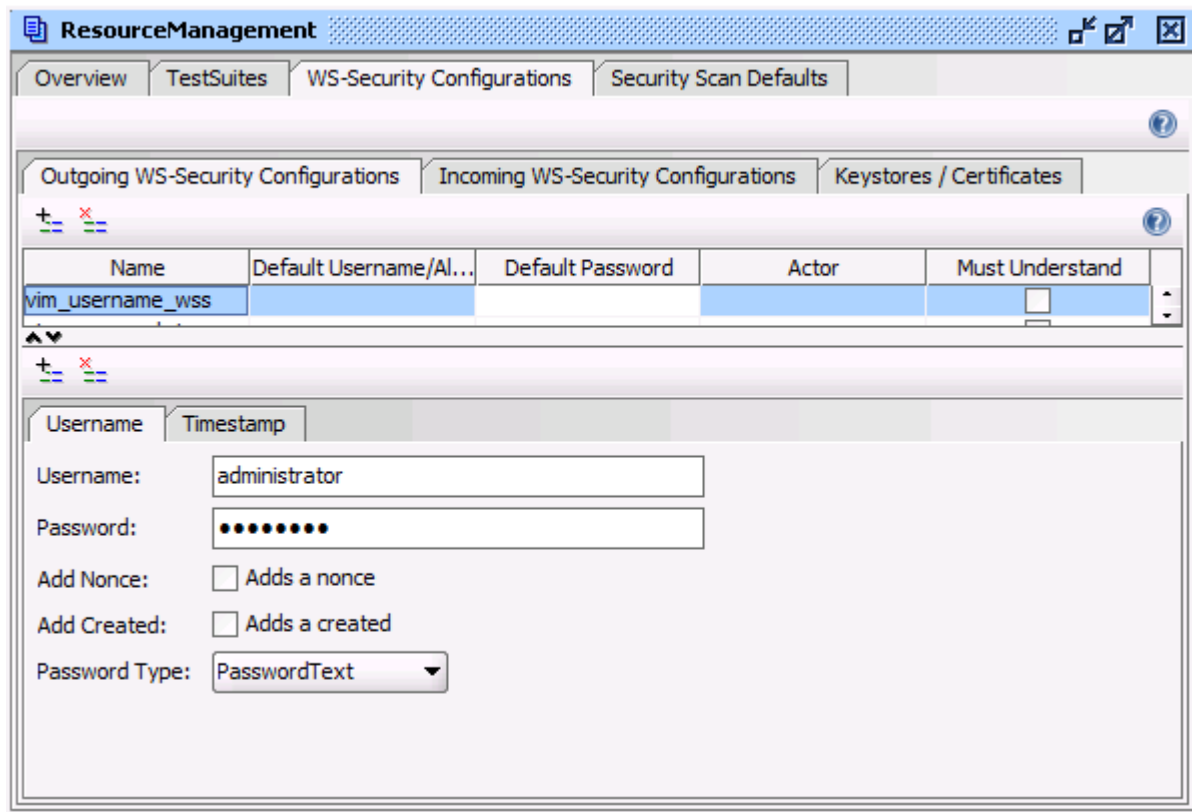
ResourceManagement

Overview | TestSuites | WS-Security Configurations | Security Scan Defaults

Outgoing WS-Security Configurations | Incoming WS-Security Configurations | Keystores / Certificates

| Name | Default Username/Al... | Default Password | Actor | Must Understand |
|---|---|---|---|---|
| vim_username_wss | | | | |

Username | Timestamp

Username: administrator

Password: ●●●●●●●●●

Add Nonce: Adds a nonce

Add Created: Adds a created

Password Type: PasswordText